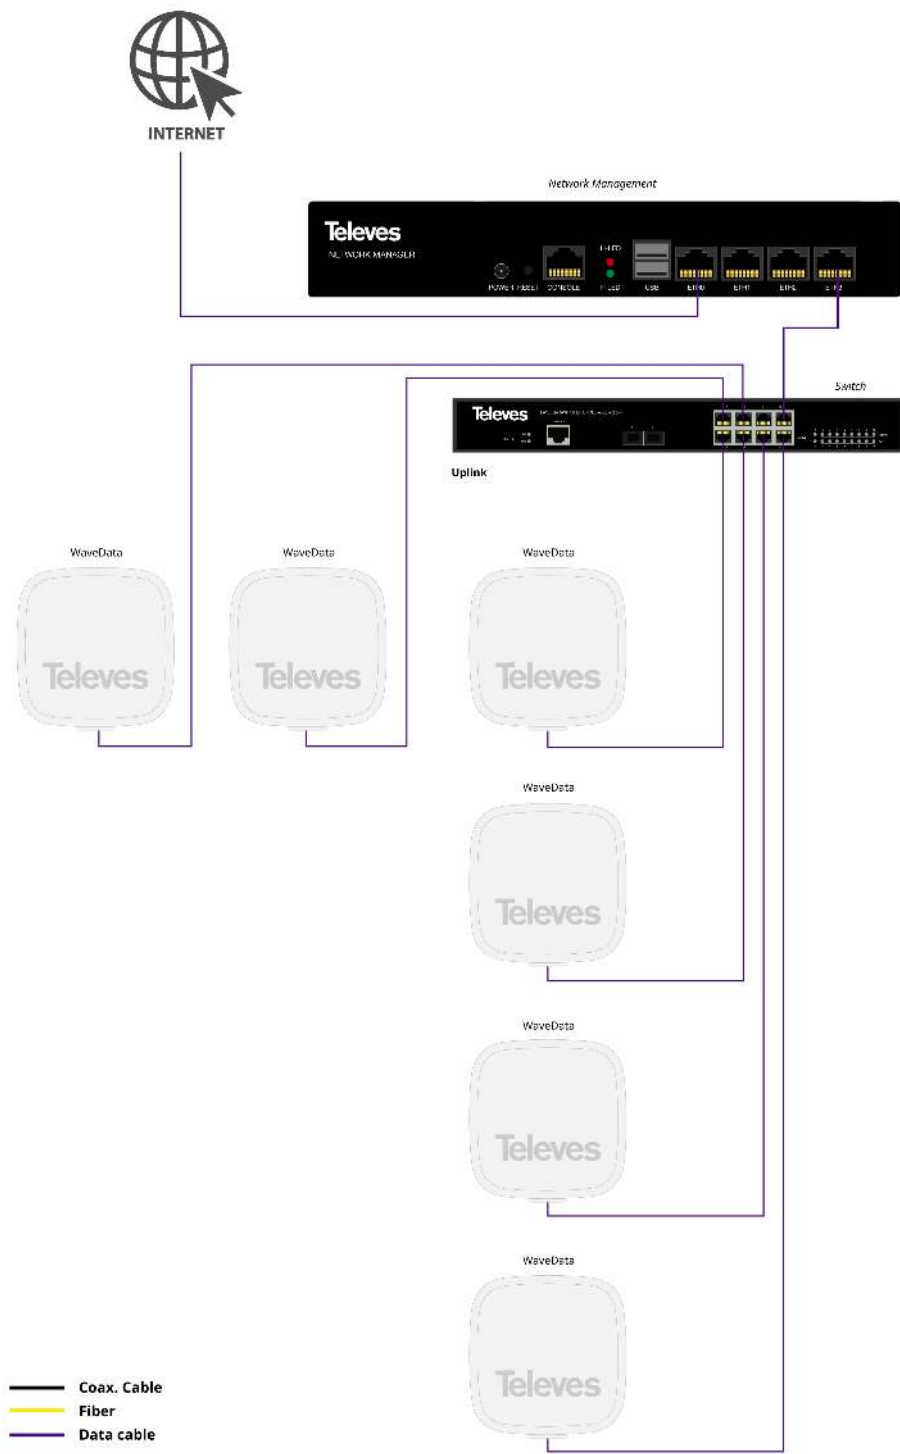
INTERNET

Network Management

Televes
NETWORK MANAGER

POWER RESET CONSOLE

H LED
F LED

USB ETH0 ETH1 ETH2 ETH3

Switch

Televes

Uplink

WaveData

Televes

WaveData

Televes

WaveData

Televes

WaveData

Televes

WaveData

Televes

WaveData

Televes

Coax. Cable
Fiber
Data cable